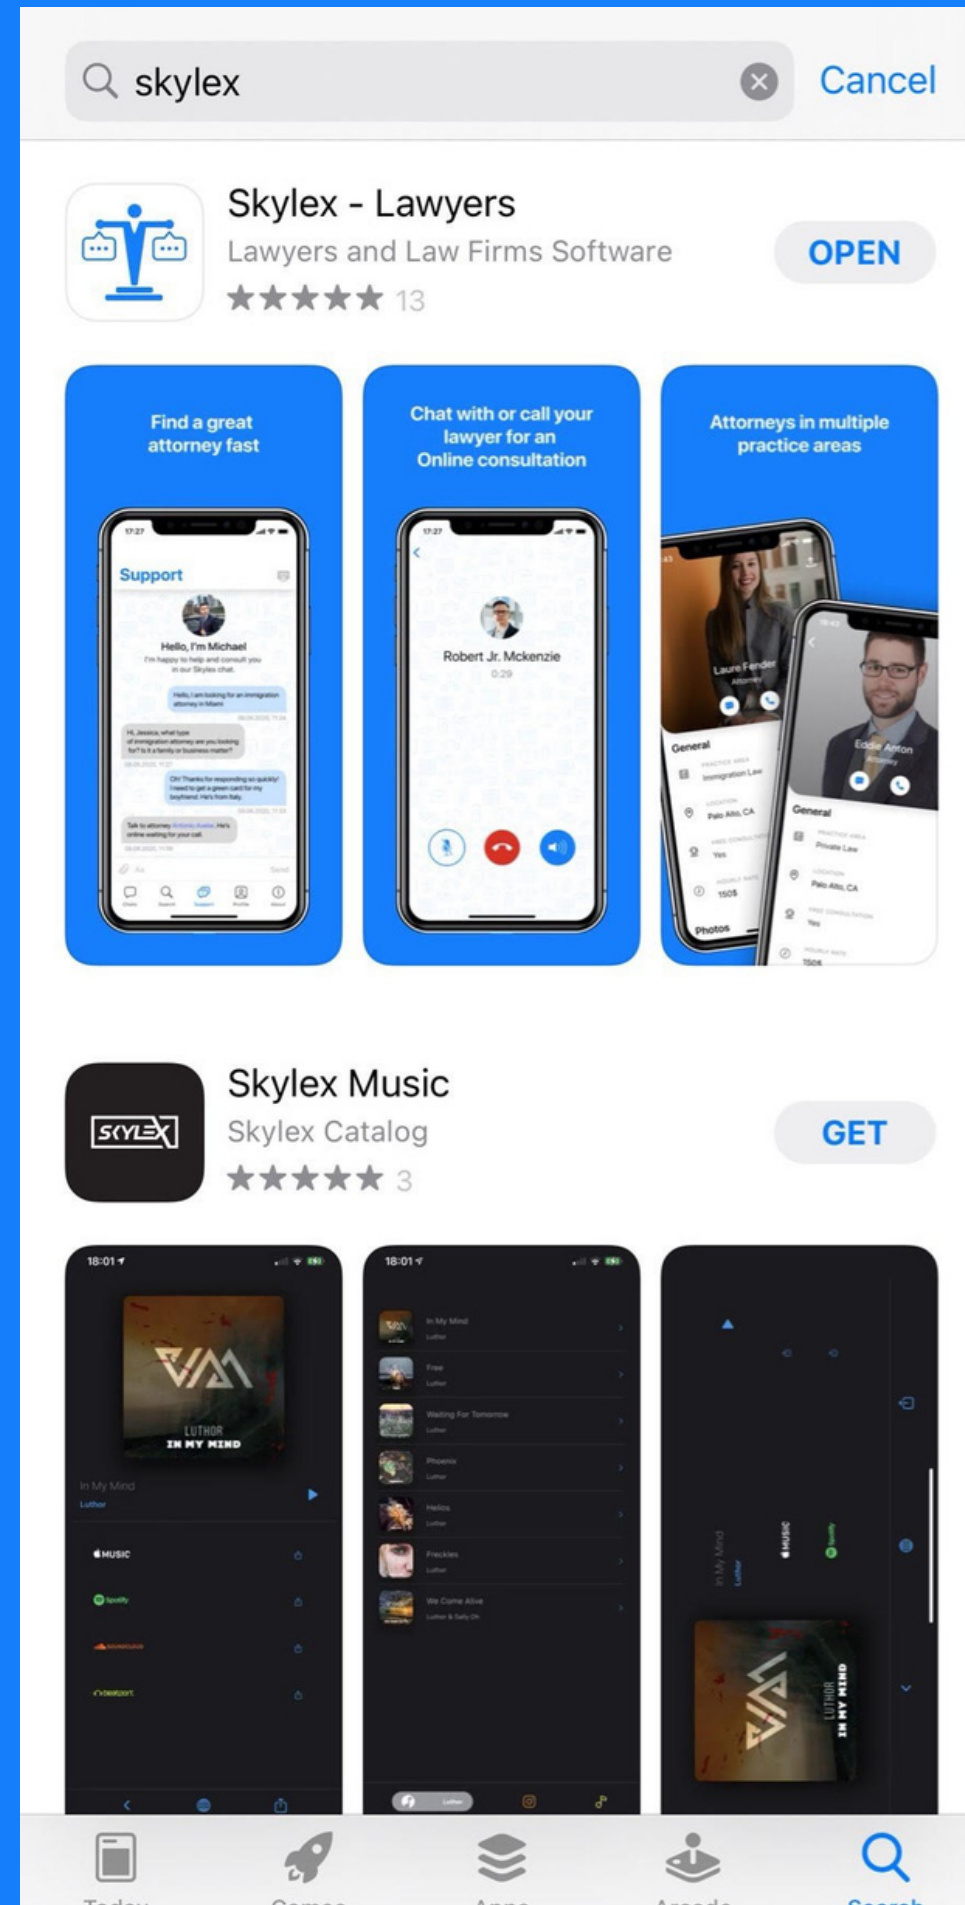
skylex

Cancel

Skylex - Lawyers

Lawyers and Law Firms Software

★★★★★ 13

OPEN

Find a great attorney fast

17:27

Support

Hello, I'm Michael

I'm happy to help and consult you in our Skylex chat.

Chat with or call your lawyer for an Online consultation

17:27

Robert Jr. Mckenzie

0:29

Attorneys in multiple practice areas

Laure Fender

Attorney

General

Immigration Law

Palo Alto, CA

Yes

150$

Photos

Eddie Anton

Attorney

General

Private Law

Palo Alto, CA

Yes

150$

Skylex Music

Skylex Catalog

★★★★★ 3

GET

SKYLEX

18:01

LUTHOR

IN MY MIND

In My Mind

Luthor

MUSIC

Spotify

18:01

In My Mind

Luthor

Free

Luthor

Waiting For Tomorrow

Luthor

Phoenix

Luthor

Helios

Luthor

Freckles

Luthor

We Come Alive

Luthor & Sally Oh

In My Mind

Luthor

MUSIC

Spotify

LUTHOR

IN MY MIND

Today

Games

Apps

Arcade

Search